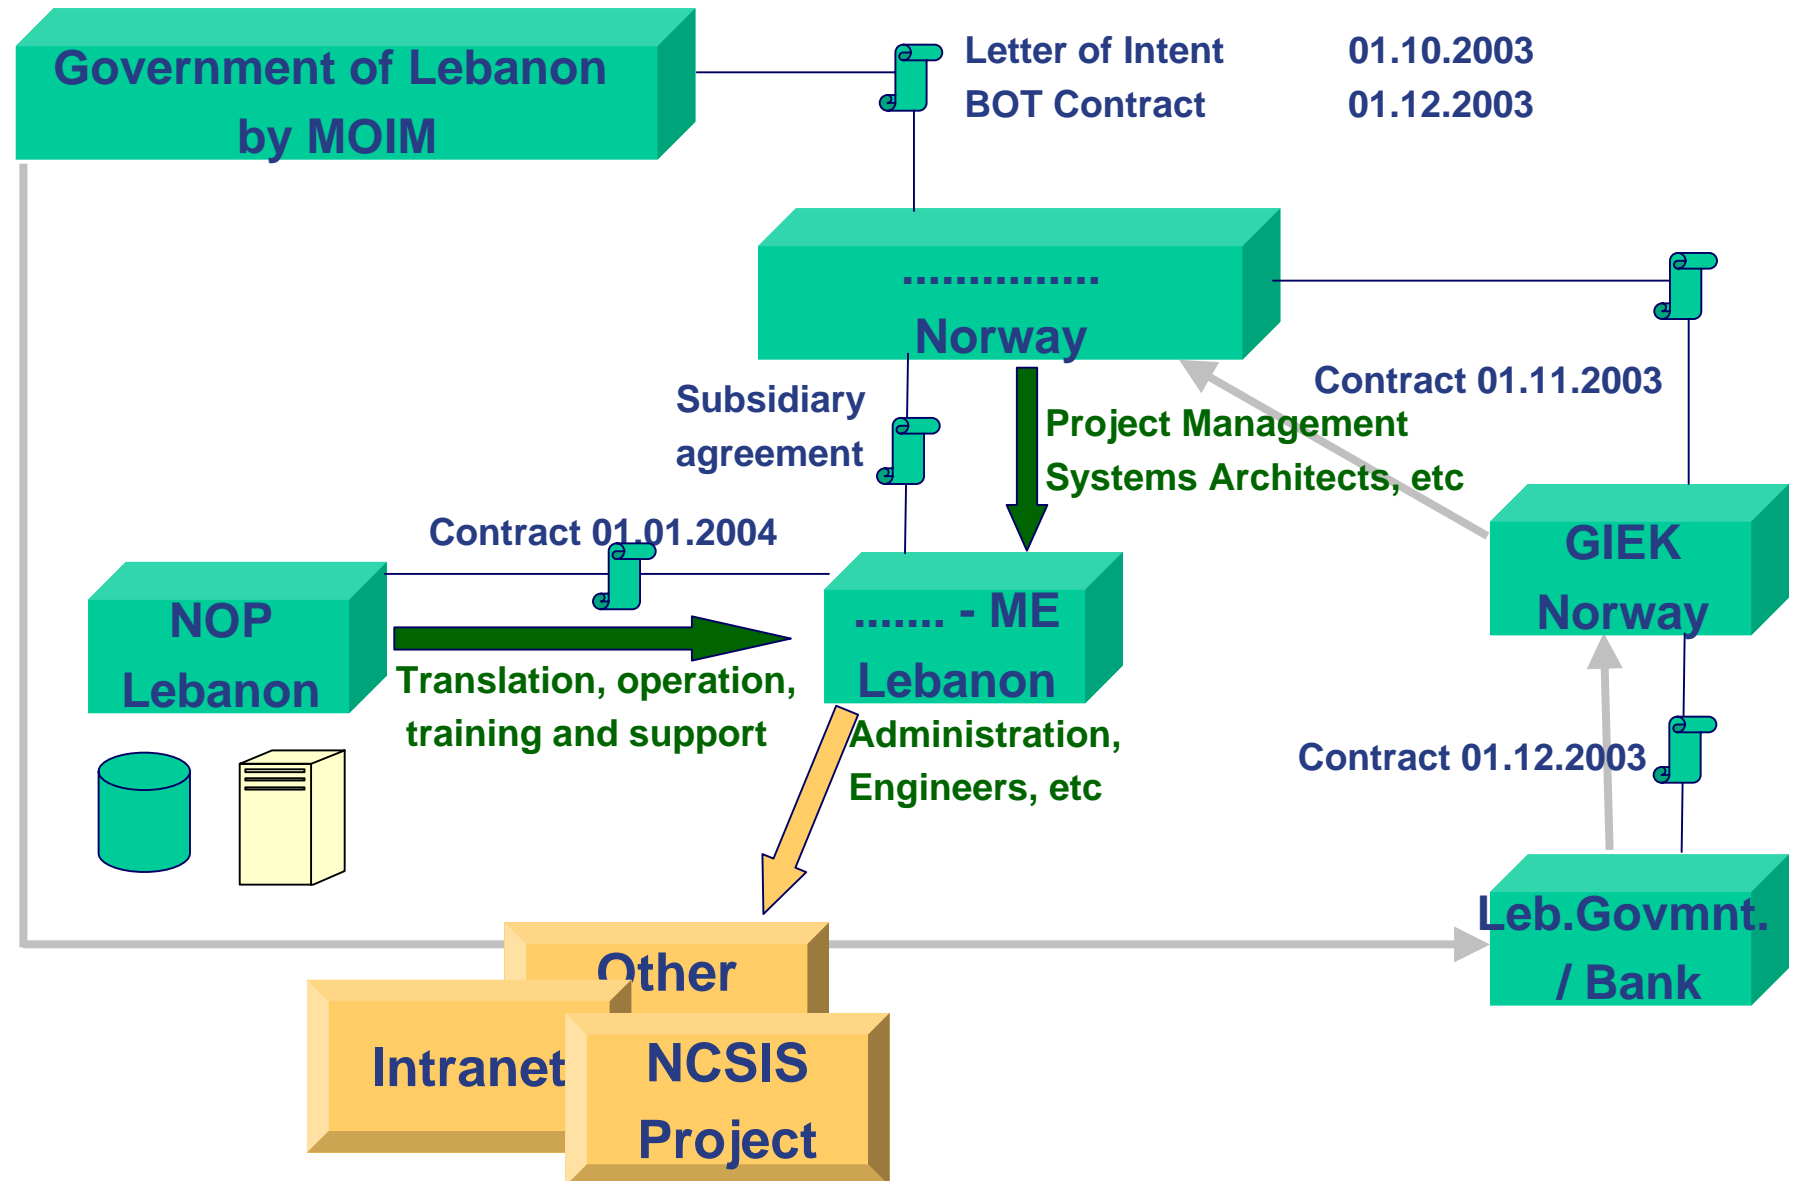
Government of Lebanon by MOIM

Letter of Intent 01.10.2003
BOT Contract 01.12.2003

............... Norway

Contract 01.11.2003

Subsidiary agreement

Project Management Systems Architects, etc

GIEK Norway

Contract 01.01.2004

NOP Lebanon

....... - ME Lebanon

Translation, operation, training and support

Administration, Engineers, etc

Contract 01.12.2003

Leb.Govmnt. / Bank

Other

Intranet

NCSIS Project